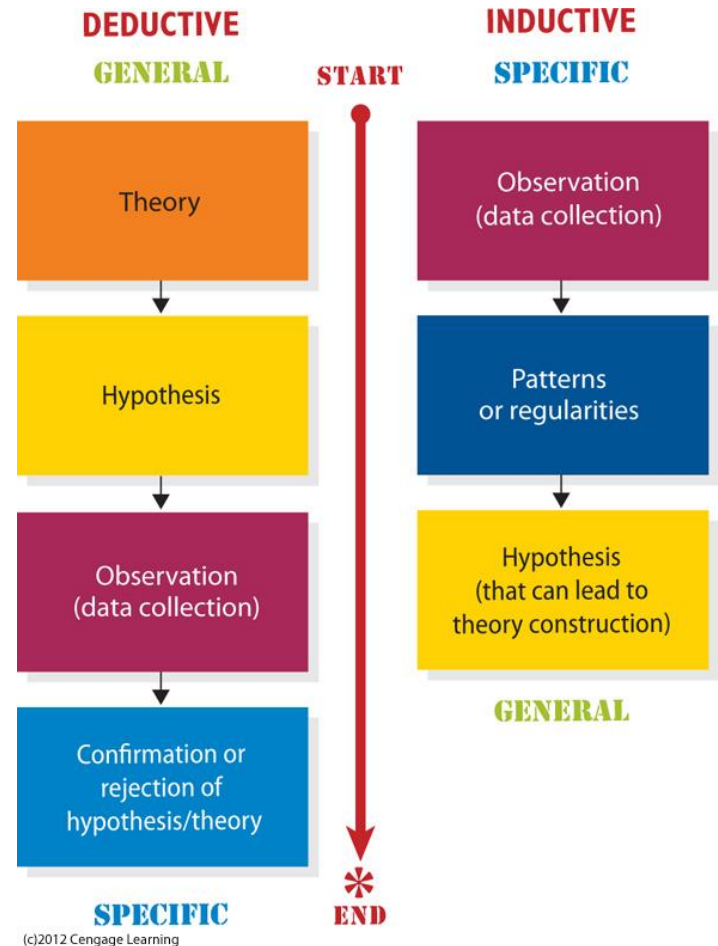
DEDUCTIVE

GENERAL

Theory

Hypothesis

Observation (data collection)

Confirmation or rejection of hypothesis/theory

SPECIFIC

START

END

INDUCTIVE

SPECIFIC

Observation (data collection)

Patterns or regularities

Hypothesis (that can lead to theory construction)

GENERAL

(c)2012 Cengage Learning